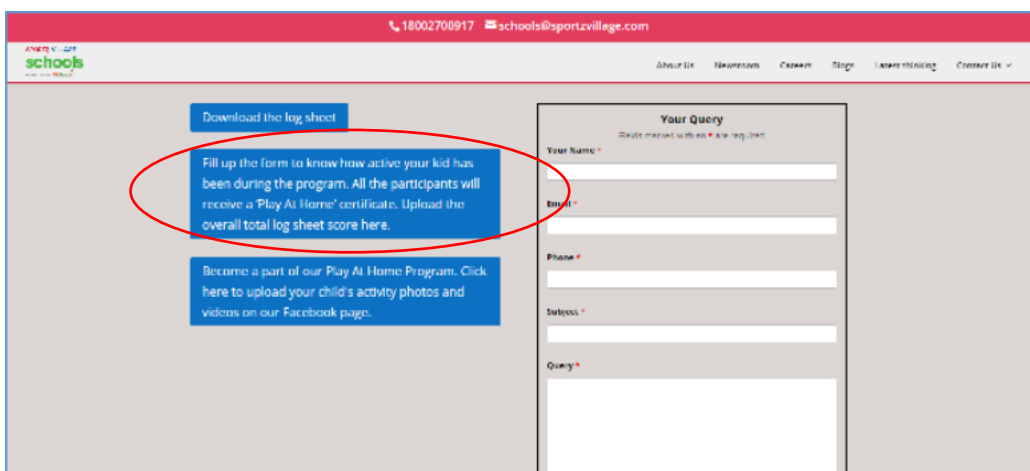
18002700917 schools@sportzvillage.com

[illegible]
schools

About Us Newsroom Careers Blogs Latest thinking Contact Us

Download the log sheet

Fill up the form to know how active your kid has been during the program. All the participants will receive a 'Play At Home' certificate. Upload the overall total log sheet score here.

Become a part of our Play At Home Program. Click here to upload your child's activity photos and videos on our Facebook page.

Your Query
Fields marked with an * are required

Your Name *

Email *

Phone *

Subject *

Query *